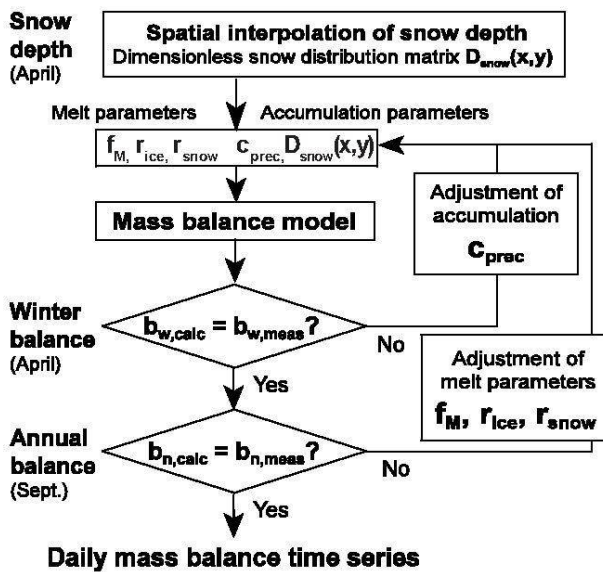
Snow depth (April)

Spatial interpolation of snow depth
Dimensionless snow distribution matrix $D_{snow}(x,y)$

Melt parameters

Accumulation parameters

$f_M, r_{ice}, r_{snow}$ $c_{prec}, D_{snow}(x,y)$

Mass balance model

Adjustment of accumulation
$c_{prec}$

Winter balance (April)

$b_{w,calc} = b_{w,meas}$?

No

Yes

Adjustment of melt parameters
$f_M, r_{ice}, r_{snow}$

Annual balance (Sept.)

$b_{n,calc} = b_{n,meas}$?

No

Yes

Daily mass balance time series